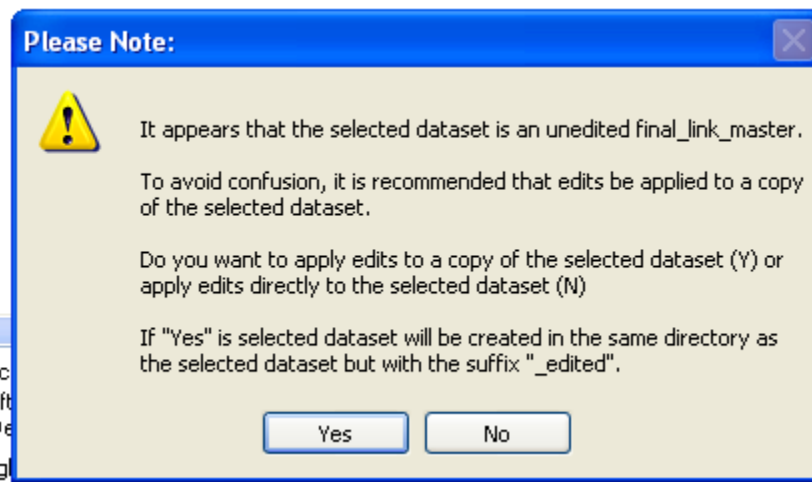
Please Note:

It appears that the selected dataset is an unedited final_link_master.

To avoid confusion, it is recommended that edits be applied to a copy of the selected dataset.

Do you want to apply edits to a copy of the selected dataset (Y) or apply edits directly to the selected dataset (N)

If "Yes" is selected dataset will be created in the same directory as the selected dataset but with the suffix "_edited".

Yes No